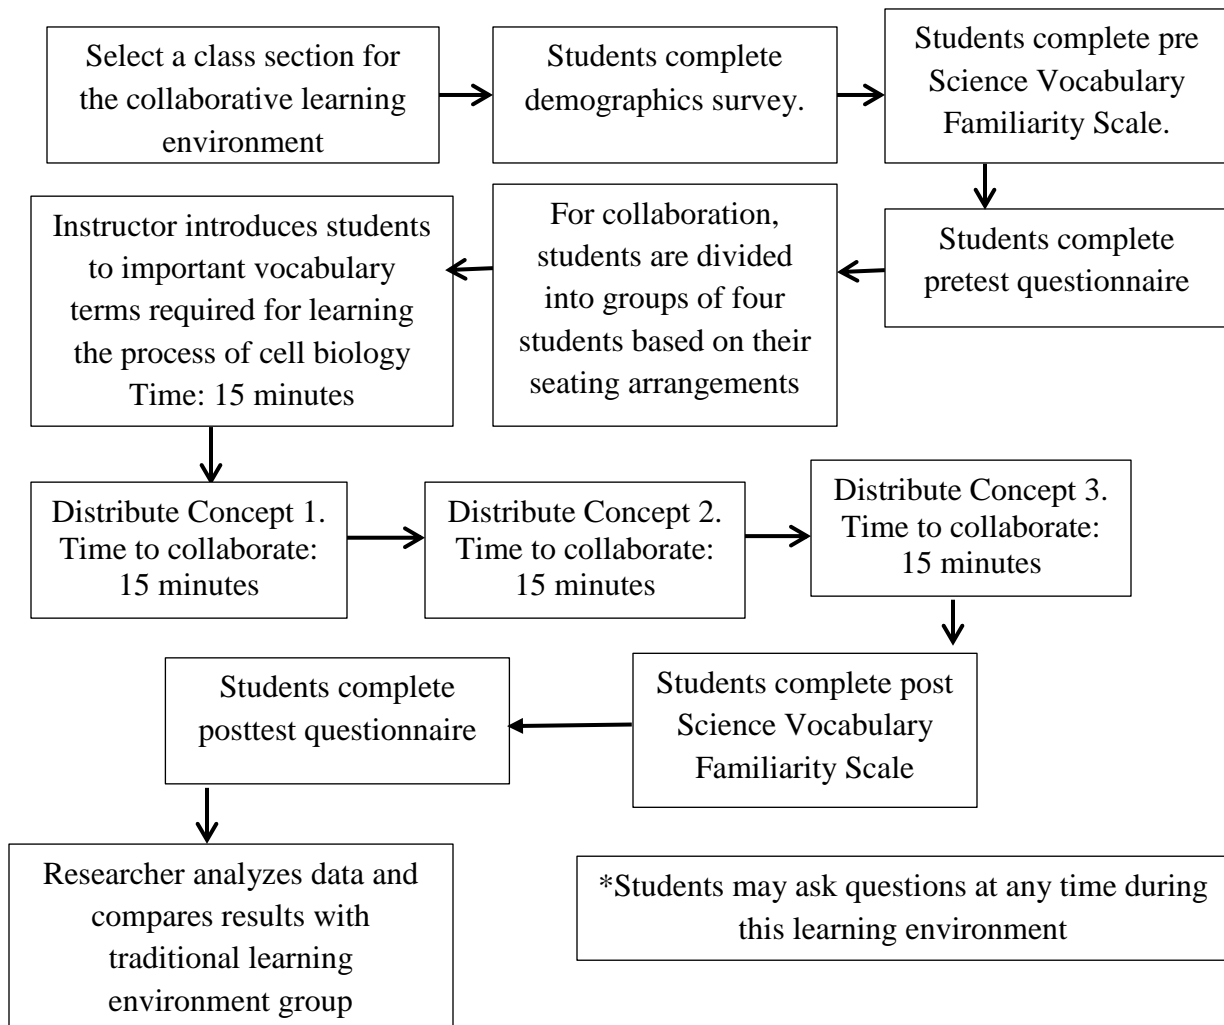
Select a class section for the collaborative learning environment

Students complete demographics survey.

Students complete pre Science Vocabulary Familiarity Scale.

Students complete pretest questionnaire

For collaboration, students are divided into groups of four students based on their seating arrangements

Instructor introduces students to important vocabulary terms required for learning the process of cell biology Time: 15 minutes

Distribute Concept 1. Time to collaborate: 15 minutes

Distribute Concept 2. Time to collaborate: 15 minutes

Distribute Concept 3. Time to collaborate: 15 minutes

Students complete post Science Vocabulary Familiarity Scale

Students complete posttest questionnaire

Researcher analyzes data and compares results with traditional learning environment group

*Students may ask questions at any time during this learning environment